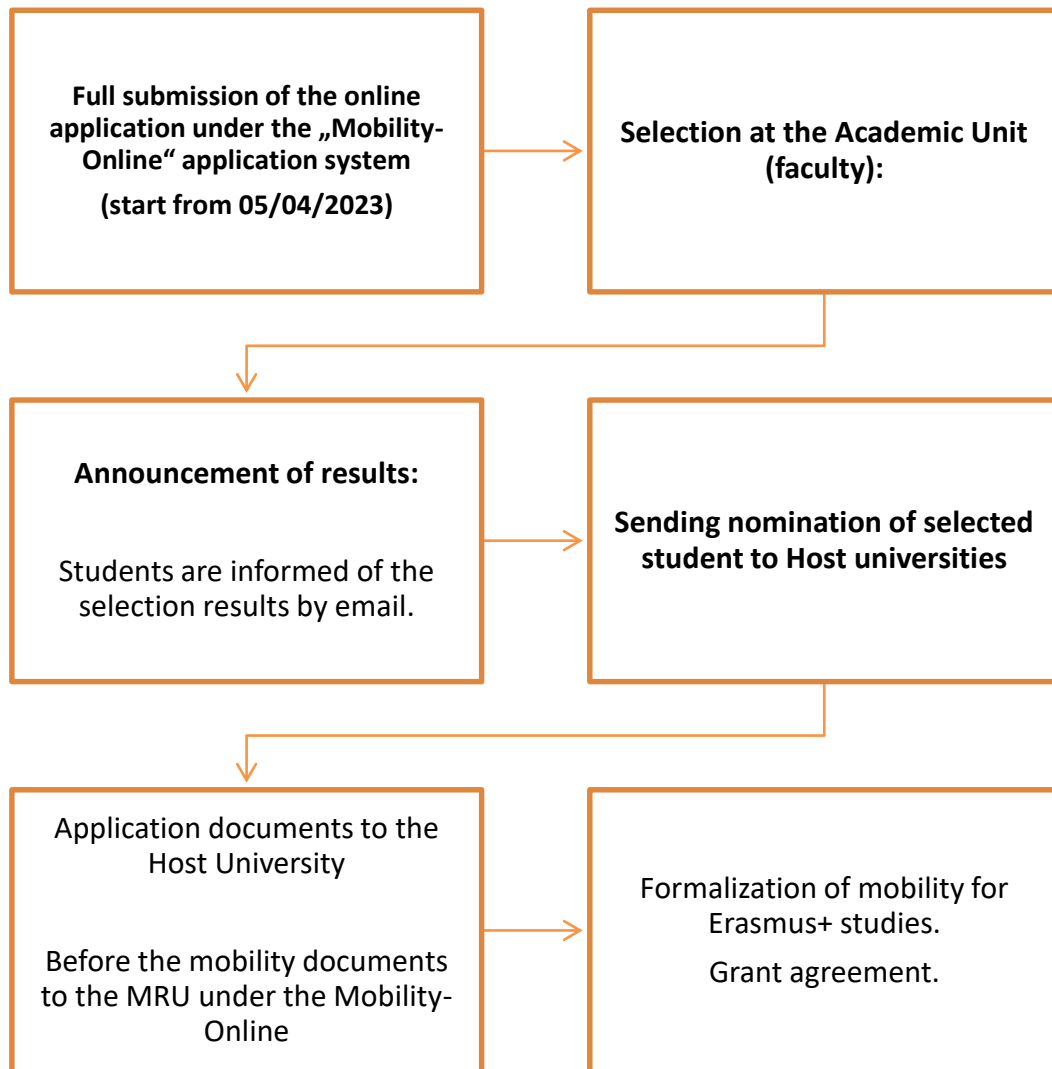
Full submission of the online application under the „Mobility-Online“ application system

(start from 05/04/2023)

Selection at the Academic Unit (faculty):

Announcement of results:

Students are informed of the selection results by email.

Sending nomination of selected student to Host universities

Application documents to the Host University

Before the mobility documents to the MRU under the Mobility-Online

Formalization of mobility for Erasmus+ studies.

Grant agreement.